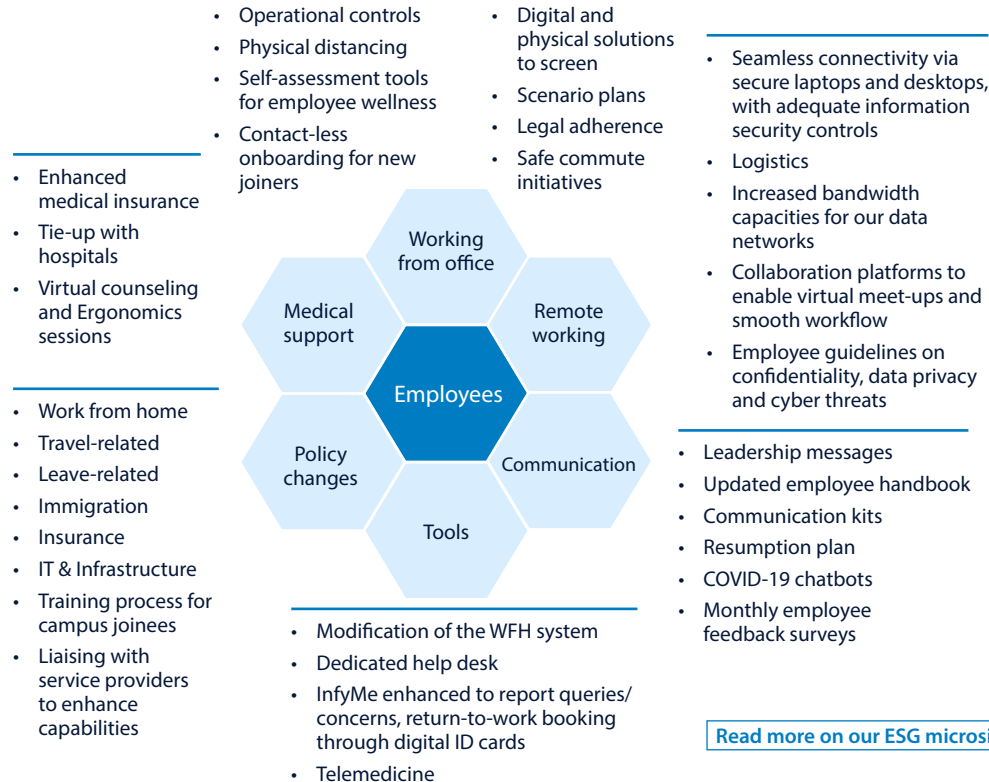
• Operational controls
• Physical distancing
• Self-assessment tools for employee wellness
• Contact-less onboarding for new joiners

• Digital and physical solutions to screen
• Scenario plans
• Legal adherence
• Safe commute initiatives

• Seamless connectivity via secure laptops and desktops, with adequate information security controls
• Logistics
• Increased bandwidth capacities for our data networks
• Collaboration platforms to enable virtual meet-ups and smooth workflow
• Employee guidelines on confidentiality, data privacy and cyber threats

• Enhanced medical insurance
• Tie-up with hospitals
• Virtual counseling and Ergonomics sessions

Working from office
Medical support
Remote working
Employees
Policy changes
Communication
Tools

• Work from home
• Travel-related
• Leave-related
• Immigration
• Insurance
• IT & Infrastructure
• Training process for campus joinees
• Liaising with service providers to enhance capabilities

• Leadership messages
• Updated employee handbook
• Communication kits
• Resumption plan
• COVID-19 chatbots
• Monthly employee feedback surveys

• Modification of the WFH system
• Dedicated help desk
• InfyMe enhanced to report queries/ concerns, return-to-work booking through digital ID cards
• Telemedicine

Read more on our ESG microsi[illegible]